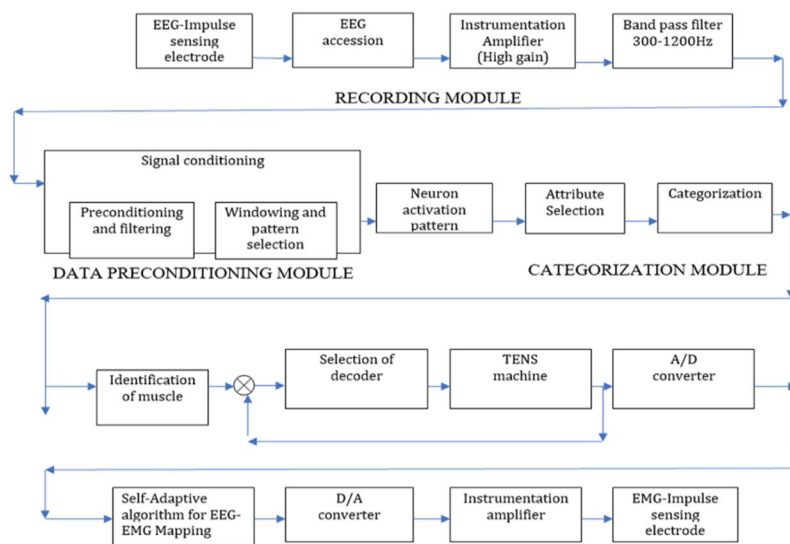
EEG-Impulse sensing electrode

EEG accession

Instrumentation Amplifier (High gain)

Band pass filter 300-1200Hz

RECORDING MODULE

Signal conditioning

Preconditioning and filtering

Windowing and pattern selection

DATA PRECONDITIONING MODULE

Neuron activation pattern

Attribute Selection

Categorization

CATEGORIZATION MODULE

Identification of muscle

Selection of decoder

TENS machine

A/D converter

Self-Adaptive algorithm for EEG-EMG Mapping

D/A converter

Instrumentation amplifier

EMG-Impulse sensing electrode